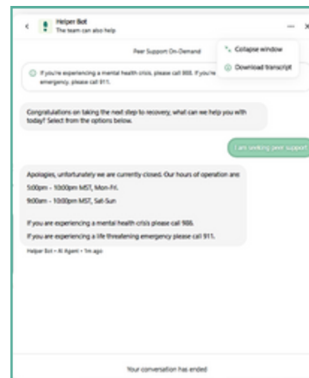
Helper Bot
The team can also help

Peer Support On-Demand

Collapse window
Download transcript

If you're experiencing a mental health crisis, please call 988. If you're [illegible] emergency, please call 911.

Congratulations on taking the next step to recovery, what can we help you with today? Select from the options below.

I am seeking peer support

Apologies, unfortunately we are currently closed. Our hours of operation are
5:00pm - 10:00pm MST, Mon-Fri.
9:00am - 10:00pm MST, Sat-Sun

If you are experiencing a mental health crisis please call 988.
If you are experiencing a life threatening emergency please call 911.

Helper Bot • AI Agent • 1m ago

Your conversation has ended